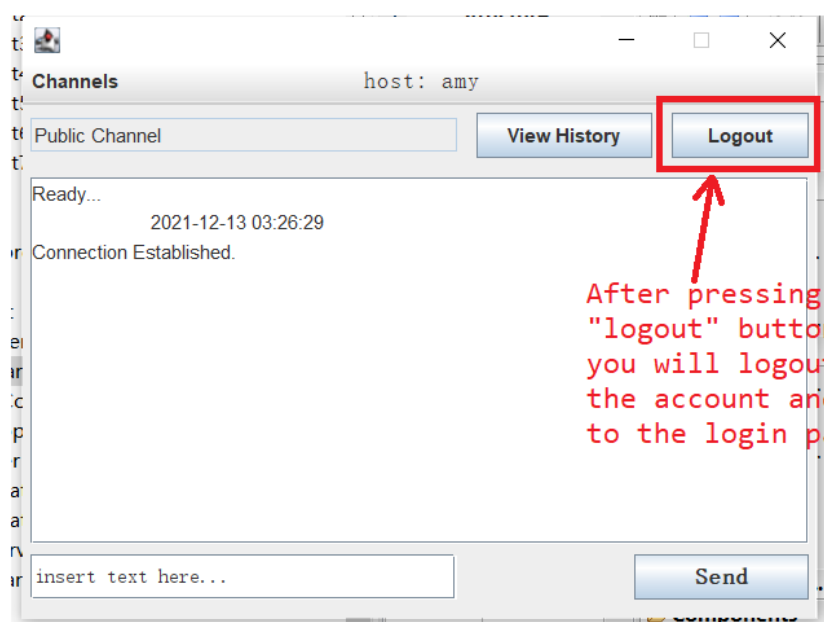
Channels host: amy

Public Channel

View History

Logout

Ready...

2021-12-13 03:26:29

Connection Established.

After pressing "logout" butto you will logou the account an to the login p

insert text here...

Send